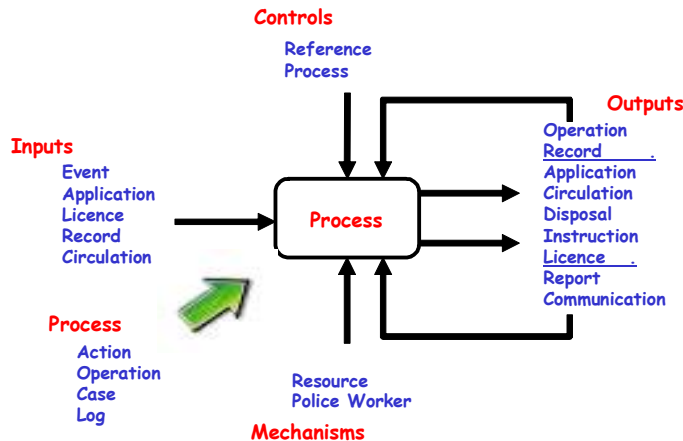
Controls

Reference
Process

Outputs

Operation
Record .
Application
Circulation
Disposal
Instruction
Licence .
Report
Communication

Inputs

Event
Application
Licence
Record
Circulation

Process

Process

Action
Operation
Case
Log

Resource
Police Worker

Mechanisms